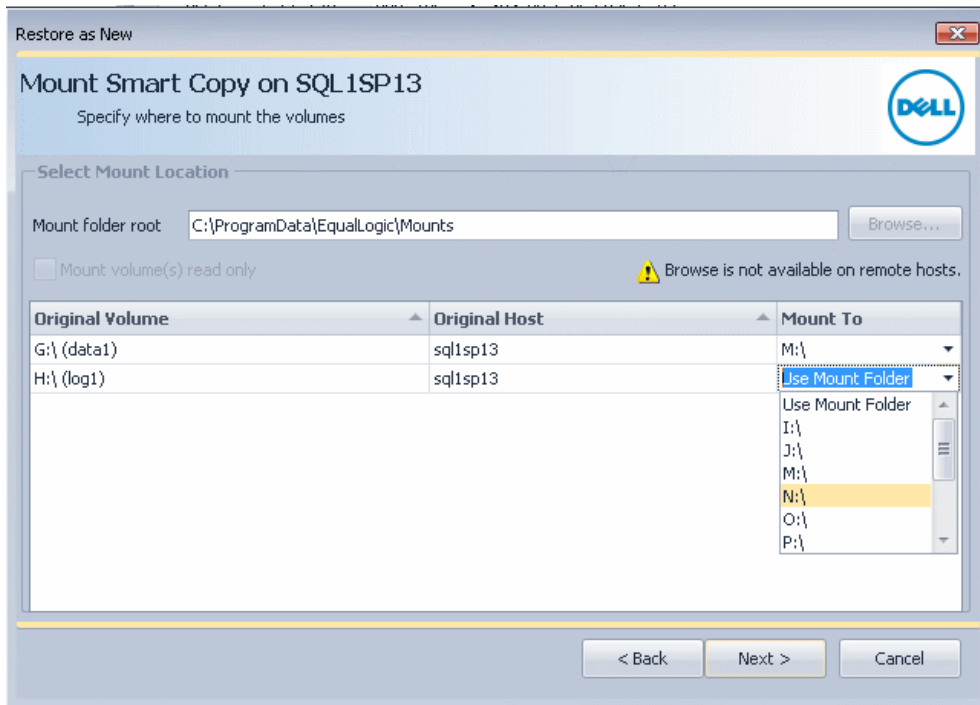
Restore as New

Mount Smart Copy on SQL1SP13

Specify where to mount the volumes

DELL

Select Mount Location

Mount folder root C:\ProgramData\EqualLogic\Mounts Browse...

Mount volume(s) read only

Browse is not available on remote hosts.

| Original Volume | Original Host | Mount To |
|---|---|---|
| G:\ (data1) | sql1sp13 | M:\ |
| H:\ (log1) | sql1sp13 | Use Mount Folder |

Use Mount Folder
I:\
J:\
M:\
N:\
O:\
P:\

< Back Next > Cancel